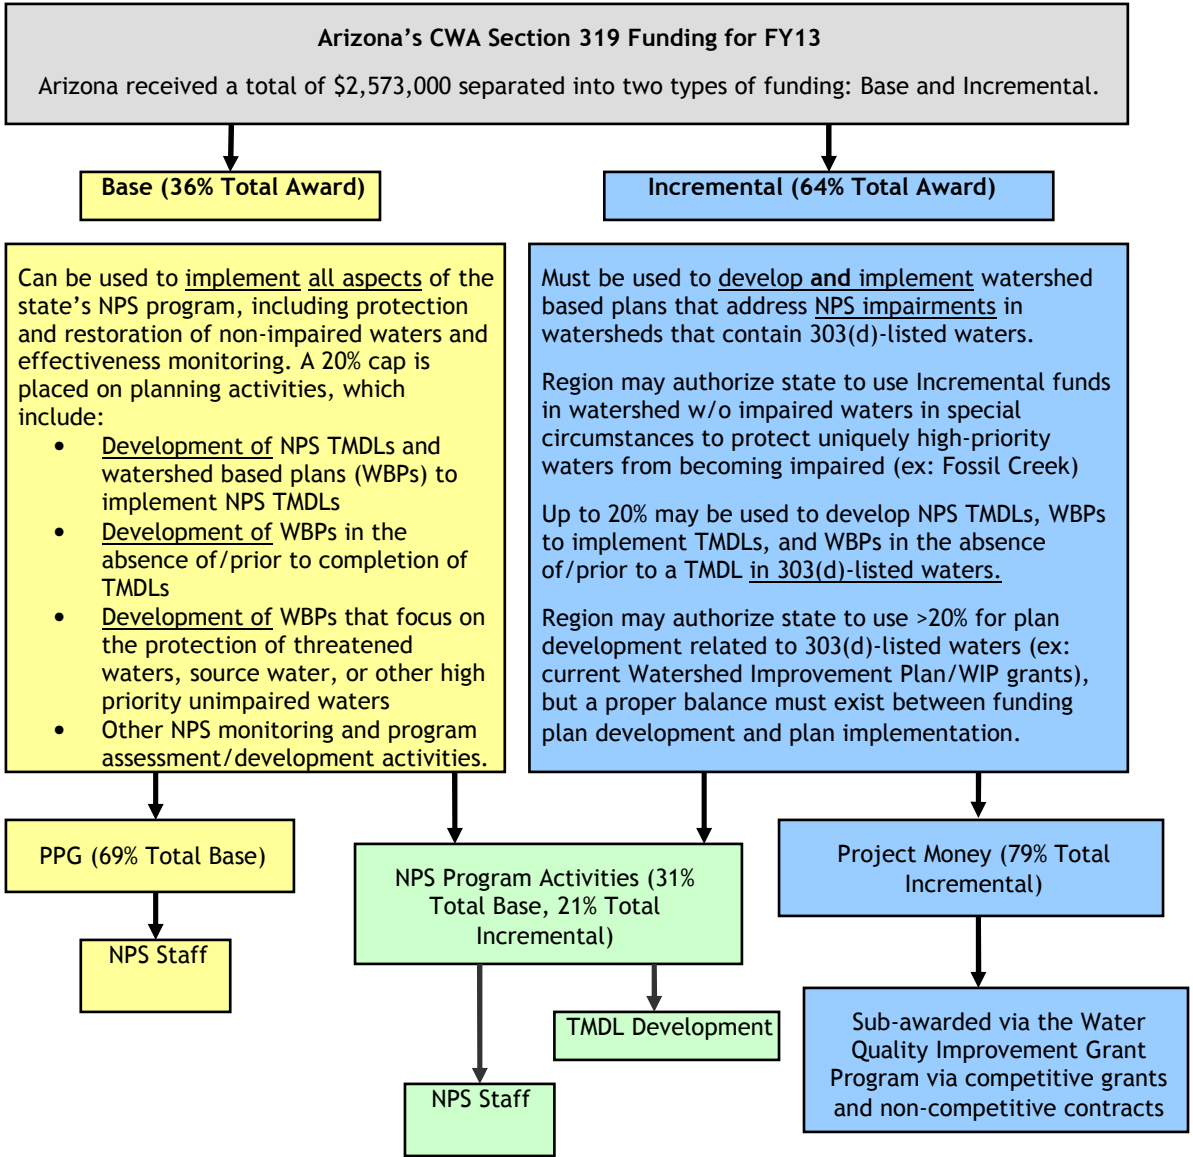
Arizona's CWA Section 319 Funding for FY13

Arizona received a total of $2,573,000 separated into two types of funding: Base and Incremental.

Base (36% Total Award)

Incremental (64% Total Award)

Can be used to implement all aspects of the state's NPS program, including protection and restoration of non-impaired waters and effectiveness monitoring. A 20% cap is placed on planning activities, which include:
- Development of NPS TMDLs and watershed based plans (WBPs) to implement NPS TMDLs
- Development of WBPs in the absence of/prior to completion of TMDLs
- Development of WBPs that focus on the protection of threatened waters, source water, or other high priority unimpaired waters
- Other NPS monitoring and program assessment/development activities.

Must be used to develop and implement watershed based plans that address NPS impairments in watersheds that contain 303(d)-listed waters.

Region may authorize state to use Incremental funds in watershed w/o impaired waters in special circumstances to protect uniquely high-priority waters from becoming impaired (ex: Fossil Creek)

Up to 20% may be used to develop NPS TMDLs, WBPs to implement TMDLs, and WBPs in the absence of/prior to a TMDL in 303(d)-listed waters.

Region may authorize state to use >20% for plan development related to 303(d)-listed waters (ex: current Watershed Improvement Plan/WIP grants), but a proper balance must exist between funding plan development and plan implementation.

PPG (69% Total Base)

NPS Program Activities (31% Total Base, 21% Total Incremental)

Project Money (79% Total Incremental)

NPS Staff

TMDL Development

NPS Staff

Sub-awarded via the Water Quality Improvement Grant Program via competitive grants and non-competitive contracts